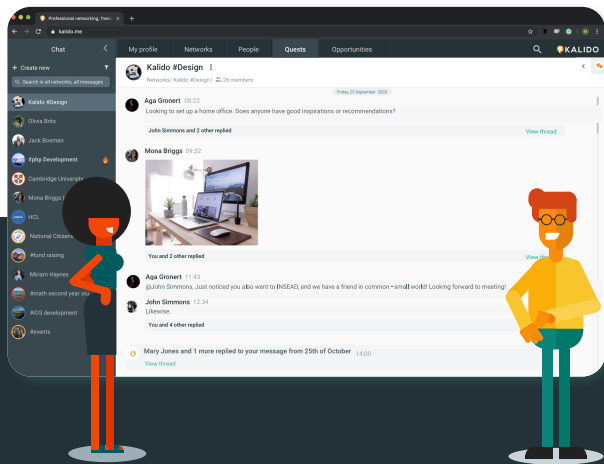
Professional networking, free

kalido.me

Chat

+ Create new

Search in all networks, all messages

Kalido #Design
Olivia Brito
Jack Bosman
#php Development
Cambridge Universi
Mona Briggs
HCL
National Citizen
#fund raising
Miriam Haynes
#math second year stu
#iOS development
#events

My profile
Networks
People
Quests
Opportunities

KALIDO

Kalido #Design
Networks/ Kalido #Design | 26 members

Friday, 25 September 2020

Aga Gronert 08:23
Looking to set up a home office. Does anyone have good inspirations or recommendations?

John Simmons and 2 other replied
View thread

Mona Briggs 09:32

You and 2 other replied
View thr

Aga Gronert 11:43
@John Simmons, Just noticed you also went to INSEAD, and we have a friend in common - small world! Looking forward to meeting!

John Simmons 12:34
Likewise.

You and 4 other replied

Mary Jones and 1 more replied to your message from 25th of October 14:00
View thread